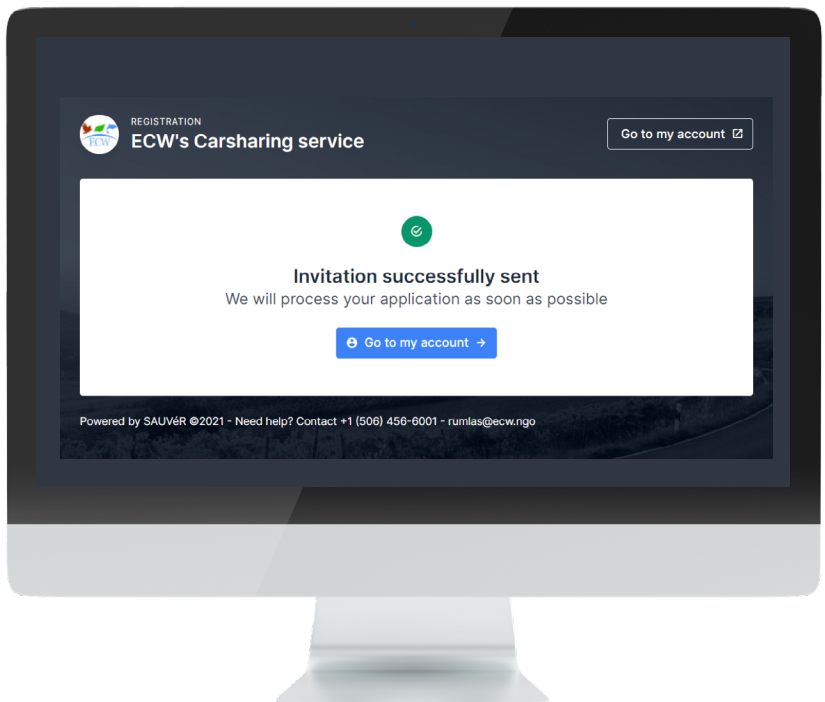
ECW

REGISTRATION

ECW's Carsharing service

Go to my account

Invitation successfully sent

We will process your application as soon as possible

Go to my account

Powered by SAUVéR ©2021 - Need help? Contact +1 (506) 456-6001 - rumlas@ecw.ngo